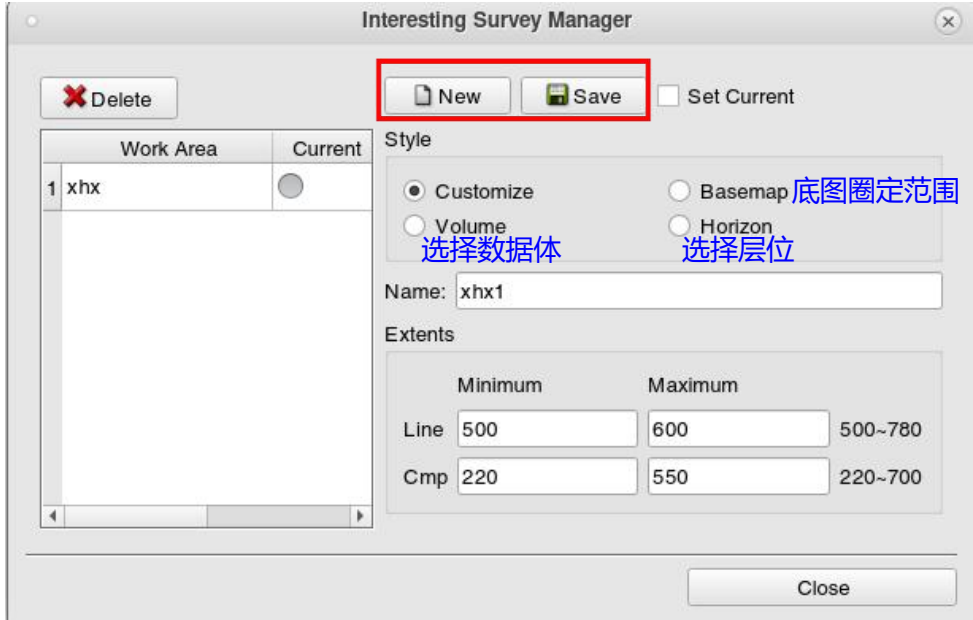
Interesting Survey Manager

Delete

| | Work Area | Current |
|---|---|---|
| 1 | xhx | |

New Save Set Current

Style

Customize Basemap 底图圈定范围

Volume Horizon

选择数据体 选择层位

Name: xhx1

Extents

| | Minimum | Maximum | |
|---|---|---|---|
| Line | 500 | 600 | 500~780 |
| Cmp | 220 | 550 | 220~700 |

Close